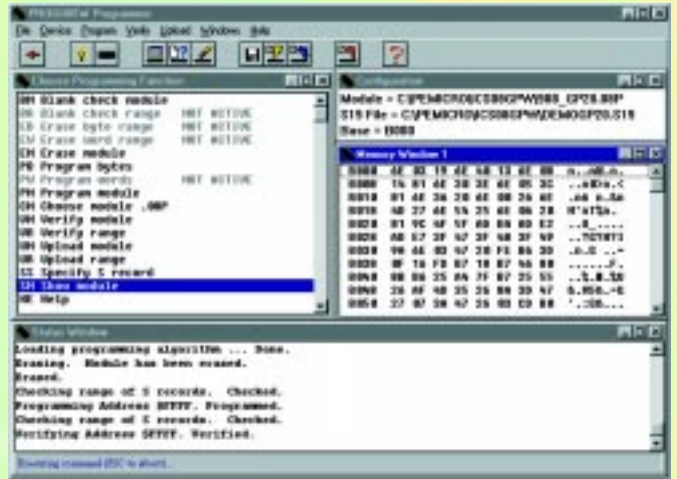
PROG08SZ Programmer

File Device Program Verify Upload Window Help

Choose Programming Function

BM Blank check module
BR Blank check range NOT ACTIVE
EB Erase byte range NOT ACTIVE
EW Erase word range NOT ACTIVE
EM Erase module
PB Program bytes
PW Program words NOT ACTIVE
PM Program module
CM Choose module .08P
VM Verify module
VR Verify range
UM Upload module
UR Upload range
SS Specify S record
SM Show module
HE Help

Configuration

Module = C:\PEMICRO\ECS08GPW\08B_GP20.08P
S19 File = C:\PEMICRO\ECS08GPW\DEMO\GP20.S19
Base = 8000

Memory Window 1

| 0000 | 4E | 8D | 19 | 4E | 5B | 1B | 6E | 00 | N...N[.n. |
|---|---|---|---|---|---|---|---|---|---|
| 0008 | 16 | 01 | 6E | 38 | 3E | 6E | 85 | 3C | ..n8>n.< |
| 0010 | 01 | 4E | 3A | 28 | 6E | 00 | 26 | 6E | .N:(n.&n |
| 0018 | 4D | 27 | 4E | 5A | 25 | 6E | 06 | 28 | M'NZ%n.( |
| 0020 | 01 | 9C | 6F | 5F | 49 | 60 | 09 | E7 | ..o_I`.. |
| 0028 | A6 | E7 | 3F | 6F | 3F | 60 | 3F | 9F | ..?o?`?. |
| 0030 | 90 | 4E | 03 | 97 | 28 | F6 | 06 | 20 | .N..(.. |
| 0038 | 0F | 16 | F8 | 87 | 18 | 07 | 46 | 00 | ......F. |
| 0040 | 00 | 06 | 25 | 8A | 7F | 87 | 25 | 55 | ..%...%U |
| 0048 | 26 | AF | 40 | 25 | 26 | 00 | 3D | 47 | &.@%&.=G |
| 0050 | 27 | 07 | 30 | 42 | 26 | 00 | C0 | 88 | '.0B&... |

Status Window

Loading programming algorithm ... Done.
Erasing. Module has been erased.
Erased.
Checking range of S records. Checked.
Programming Address $FFFF. Programmed.
Checking range of S records. Checked.
Verifying Address $FFFF. Verified.

Showing module (ESC to abort)...